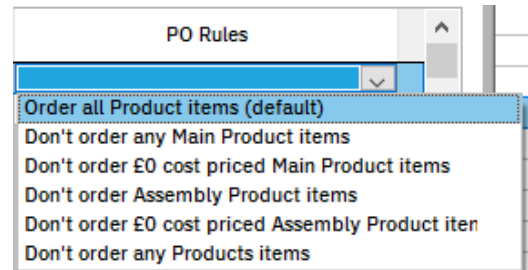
PO Rules

Order all Product items (default)
Don't order any Main Product items
Don't order £0 cost priced Main Product items
Don't order Assembly Product items
Don't order £0 cost priced Assembly Product iten
Don't order any Products items